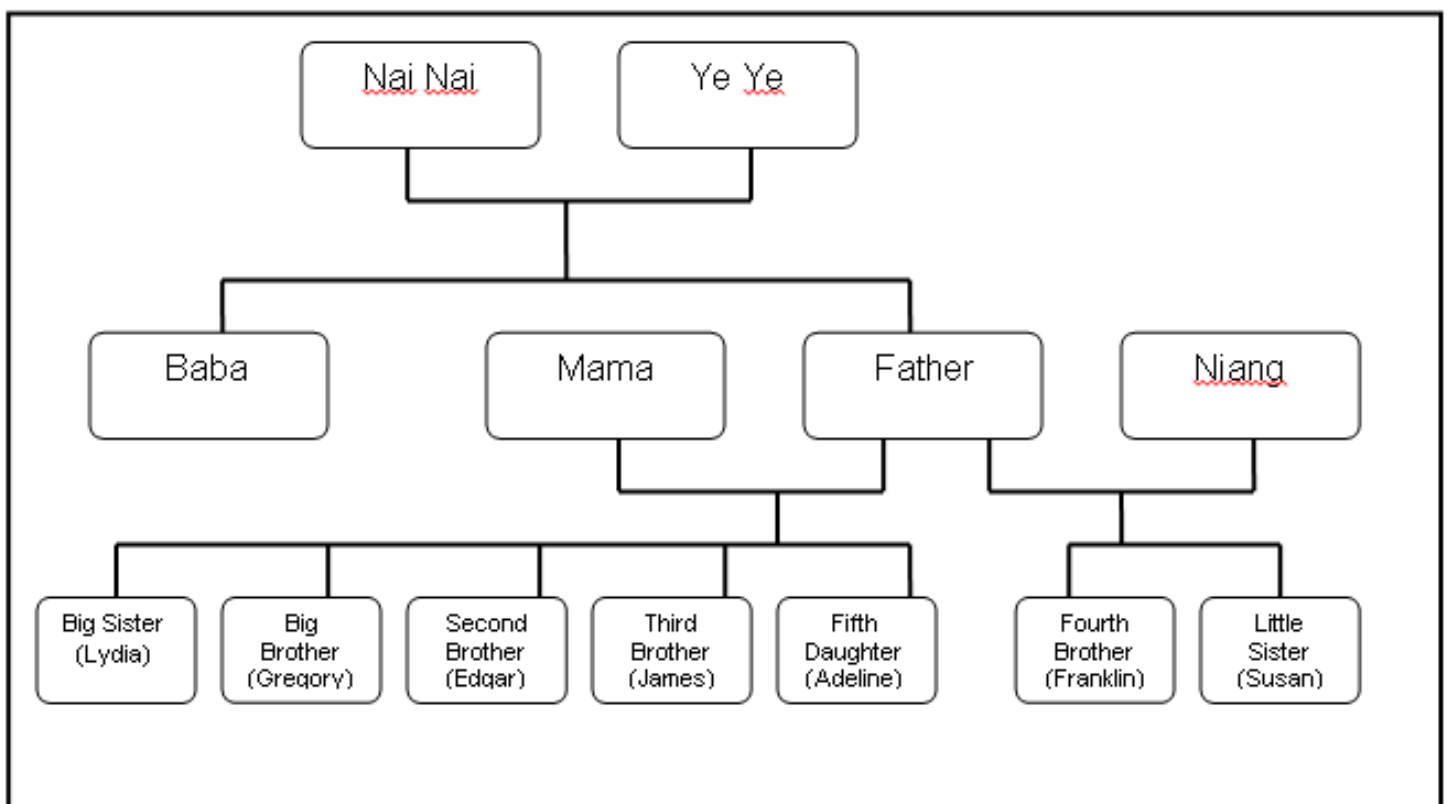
Nai Nai

Ye Ye

Baba

Mama

Father

Niang

Big Sister (Lydia)

Big Brother (Gregory)

Second Brother (Edgar)

Third Brother (James)

Fifth Daughter (Adeline)

Fourth Brother (Franklin)

Little Sister (Susan)